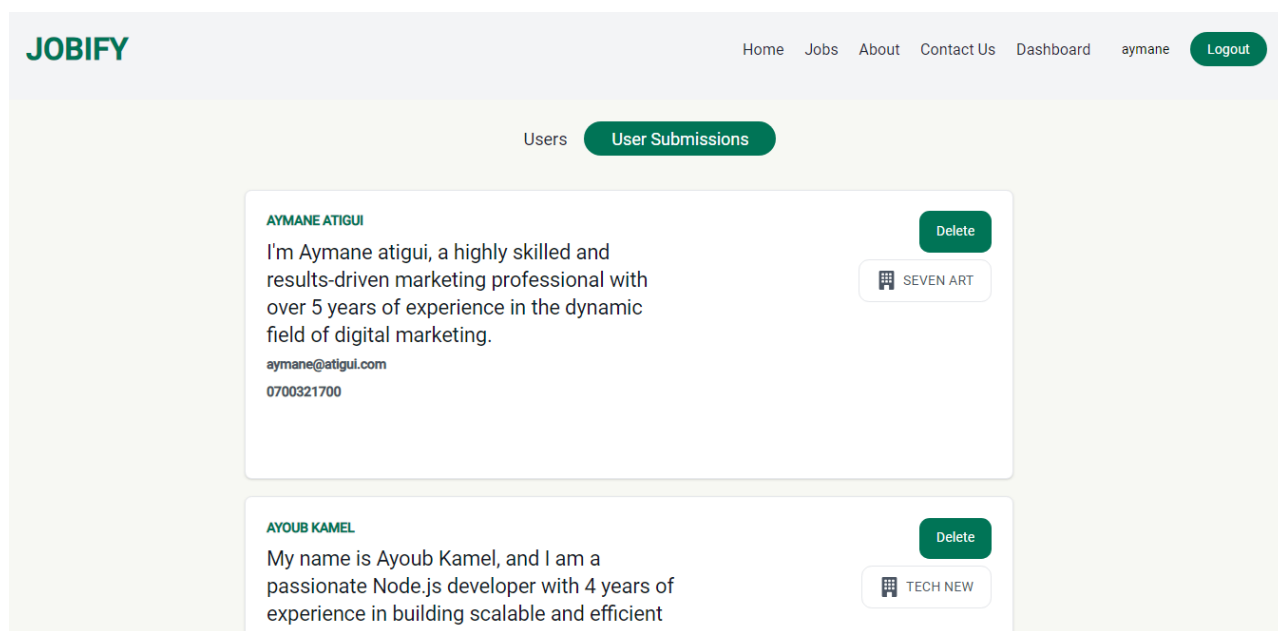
JOBIFY

Home Jobs About Contact Us Dashboard aymane Logout

Users User Submissions

AYMANE ATIGUI

I'm Aymane atigui, a highly skilled and results-driven marketing professional with over 5 years of experience in the dynamic field of digital marketing.

aymane@atigui.com

0700321700

Delete

SEVEN ART

AYOUB KAMEL

My name is Ayoub Kamel, and I am a passionate Node.js developer with 4 years of experience in building scalable and efficient

Delete

TECH NEW